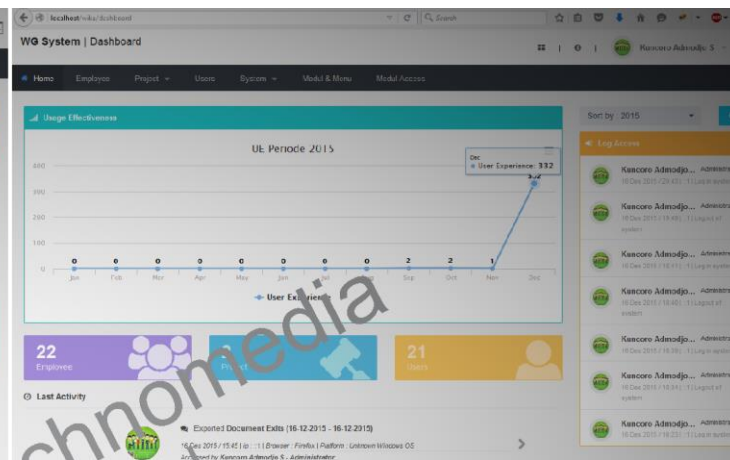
localhost/wiku/dashboard

Search

WG System | Dashboard

Kuncoro Admodjo S

Home Employee Project Users System Modul & Menu Modul Access

Usage Effectiveness

Sort by 2015

UE Periode 2015

Dec
● User Experience: 332

400
300
200
100
0

0 0 0 0 0 0 0 0 2 2 1 332

Jan Feb Mar Apr May Jun Jul Aug Sep Oct Nov Dec

User Experience

22
Employee

3
Project

21
Users

Last Activity

Exported Document Exits (16-12-2015 - 16-12-2015)

16 Des 2015 / 15:45 | Ip : ::1 | Browser : Firefox | Platform : Unknown Windows OS
Accessed by Kuncoro Admodjo S - Administrator

Log Access

Kuncoro Admodjo... Administrator
16 Des 2015 / 15:43 | ::1 | Log in system

Kuncoro Admodjo... Administrator
16 Des 2015 / 15:40 | ::1 | Logout of system

Kuncoro Admodjo... Administrator
16 Des 2015 / 15:11 | ::1 | Log in system

Kuncoro Admodjo... Administrator
16 Des 2015 / 15:40 | ::1 | Logout of system

Kuncoro Admodjo... Administrator
16 Des 2015 / 15:36 | ::1 | Log in system

Kuncoro Admodjo... Administrator
16 Des 2015 / 15:34 | ::1 | Logout of system

Kuncoro Admodjo... Administrator
16 Des 2015 / 15:23 | ::1 | Log in system

chnomedia